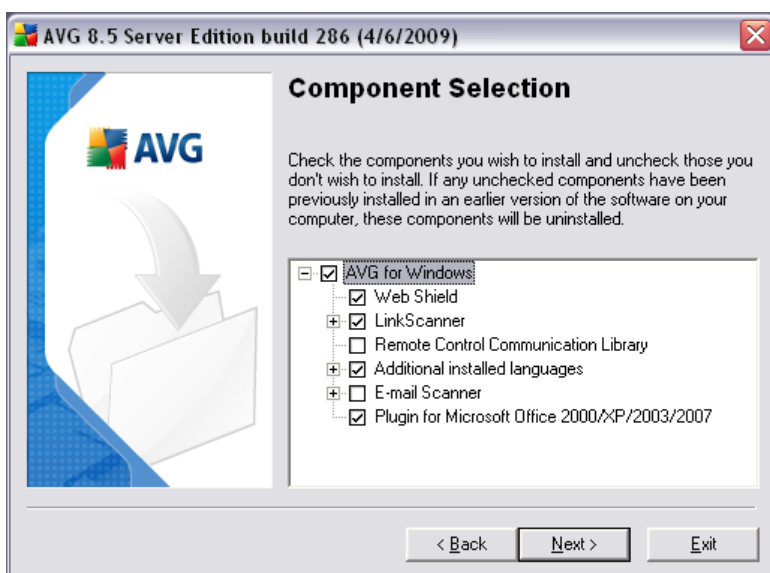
AVG 8.5 Server Edition build 286 (4/6/2009)

AVG

Component Selection

Check the components you wish to install and uncheck those you don't wish to install. If any unchecked components have been previously installed in an earlier version of the software on your computer, these components will be uninstalled.

AVG for Windows
Web Shield
LinkScanner
Remote Control Communication Library
Additional installed languages
E-mail Scanner
Plugin for Microsoft Office 2000/XP/2003/2007

< Back
Next >
Exit